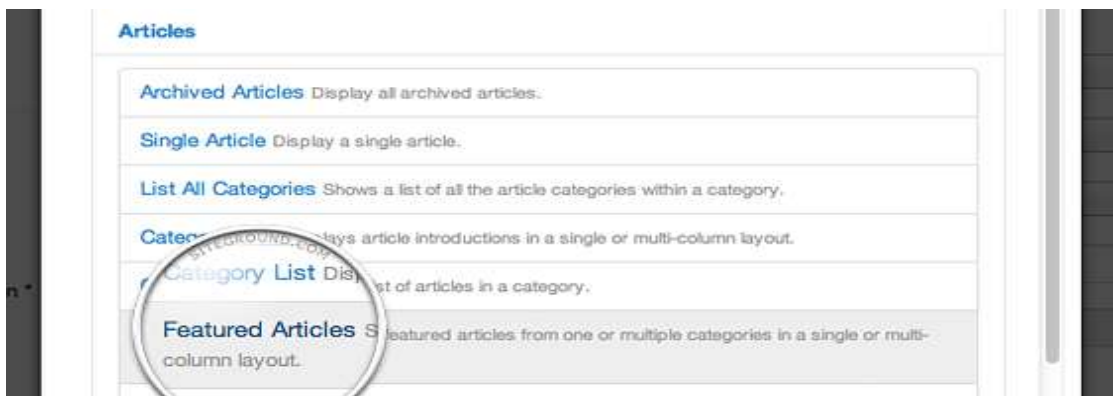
Articles

Archived Articles Display all archived articles.

Single Article Display a single article.

List All Categories Shows a list of all the article categories within a category.

Categ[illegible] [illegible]lays article introductions in a single or multi-column layout.

SITEGROUND.COM

Category List Dis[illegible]st of articles in a category.

Featured Articles S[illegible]eatured articles from one or multiple categories in a single or multi-column layout.

n *